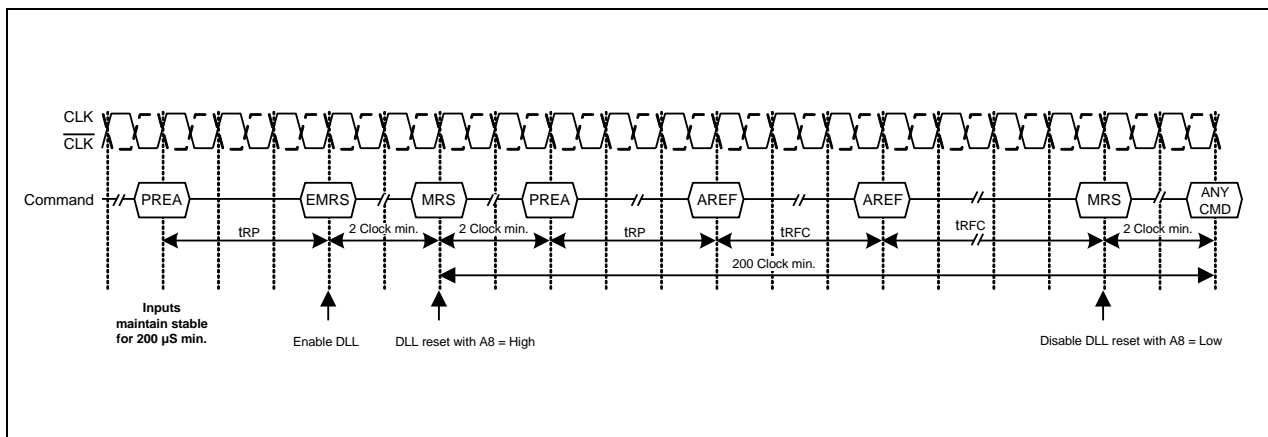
CLK
$\overline{CLK}$

Command PREA EMRS MRS PREA AREF AREF MRS ANY CMD

tRP
2 Clock min.
2 Clock min.
tRP
tRFC
tRFC
2 Clock min.
200 Clock min.

Inputs maintain stable for 200 μS min.

Enable DLL

DLL reset with A8 = High

Disable DLL reset with A8 = Low